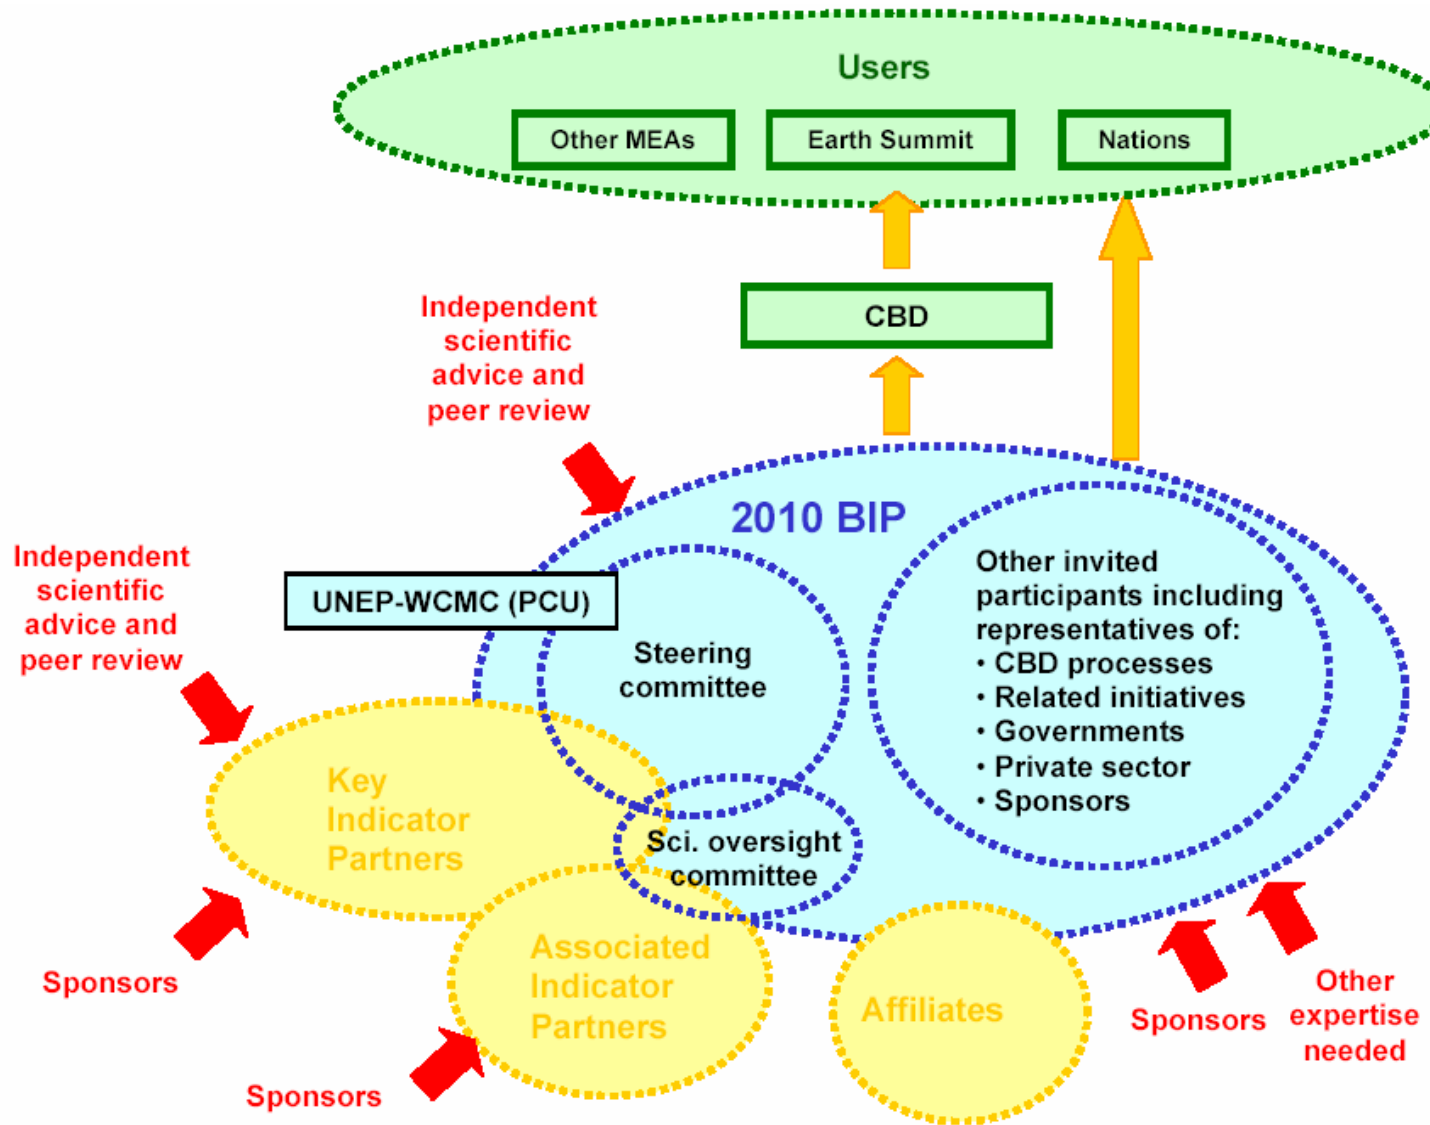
Users

Other MEAs

Earth Summit

Nations

CBD

Independent scientific advice and peer review

2010 BIP

Independent scientific advice and peer review

UNEP-WCMC (PCU)

Steering committee

Other invited participants including representatives of:
• CBD processes
• Related initiatives
• Governments
• Private sector
• Sponsors

Key Indicator Partners

Sci. oversight committee

Associated Indicator Partners

Affiliates

Sponsors

Sponsors

Sponsors

Other expertise needed